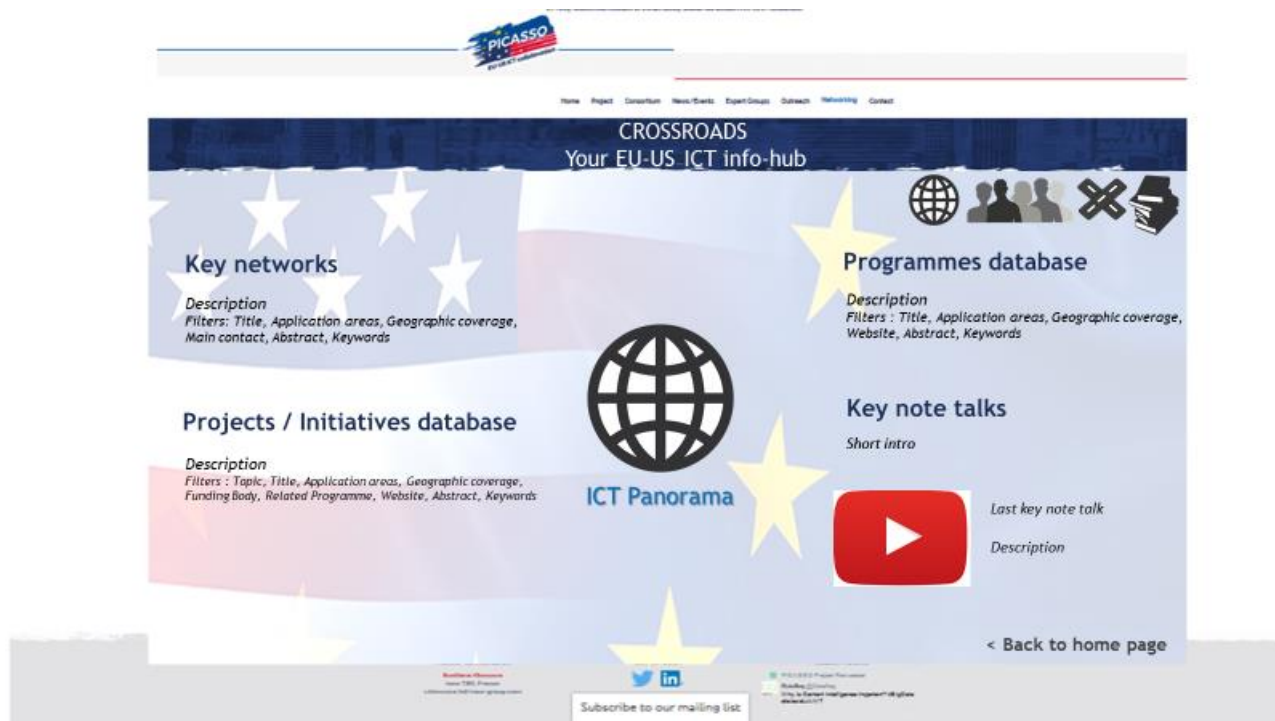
PICASSO
EU-US ICT collaboration

Home Project Consortium News/Events Expert Groups Outreach Networking Contact

CROSSROADS
Your EU-US ICT info-hub

Key networks

Description
Filters: Title, Application areas, Geographic coverage, Main contact, Abstract, Keywords

Programmes database

Description
Filters : Title, Application areas, Geographic coverage, Website, Abstract, Keywords

Projects / Initiatives database

Description
Filters : Topic, Title, Application areas, Geographic coverage, Funding Body, Related Programme, Website, Abstract, Keywords

ICT Panorama

Key note talks

Short intro

Last key note talk

Description

< Back to home page

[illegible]

in

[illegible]

Subscribe to our mailing list